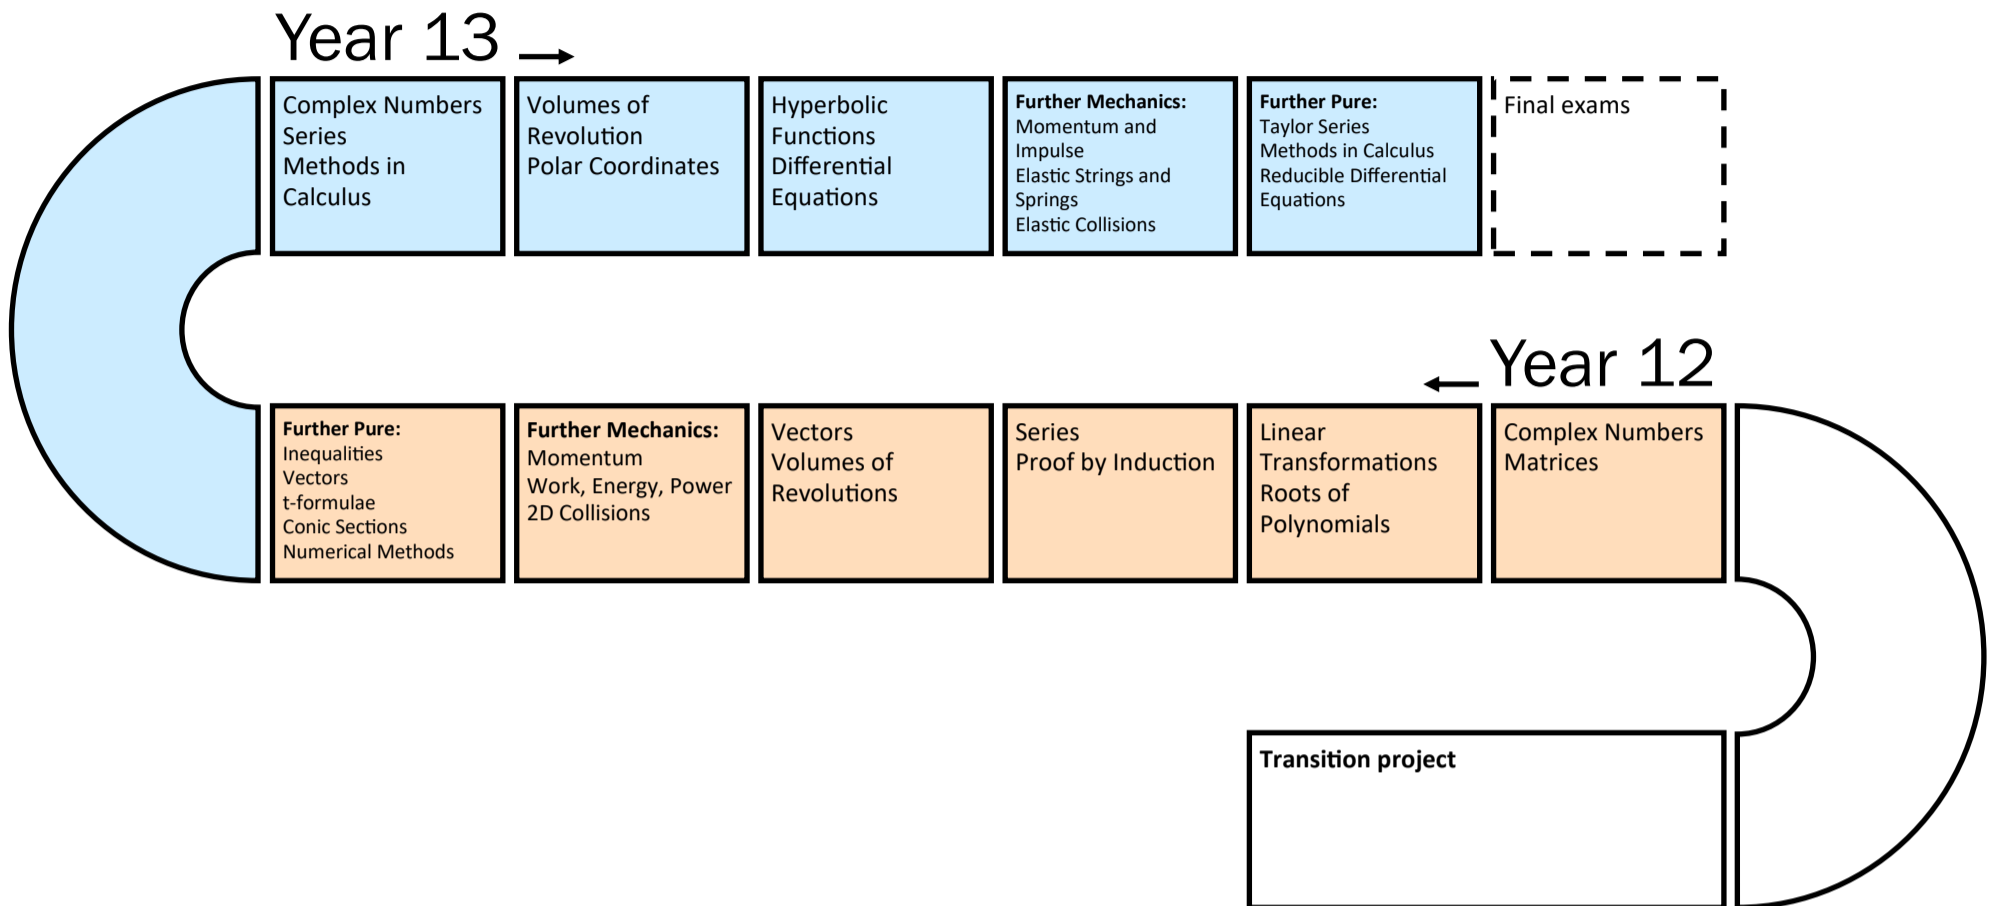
Year 13

Complex Numbers
Series
Methods in Calculus

Volumes of Revolution
Polar Coordinates

Hyperbolic Functions
Differential Equations

**Further Mechanics:**
Momentum and Impulse
Elastic Strings and Springs
Elastic Collisions

**Further Pure:**
Taylor Series
Methods in Calculus
Reducible Differential Equations

Final exams

Year 12

**Further Pure:**
Inequalities
Vectors
t-formulae
Conic Sections
Numerical Methods

**Further Mechanics:**
Momentum
Work, Energy, Power
2D Collisions

Vectors
Volumes of Revolutions

Series
Proof by Induction

Linear Transformations
Roots of Polynomials

Complex Numbers
Matrices

**Transition project**